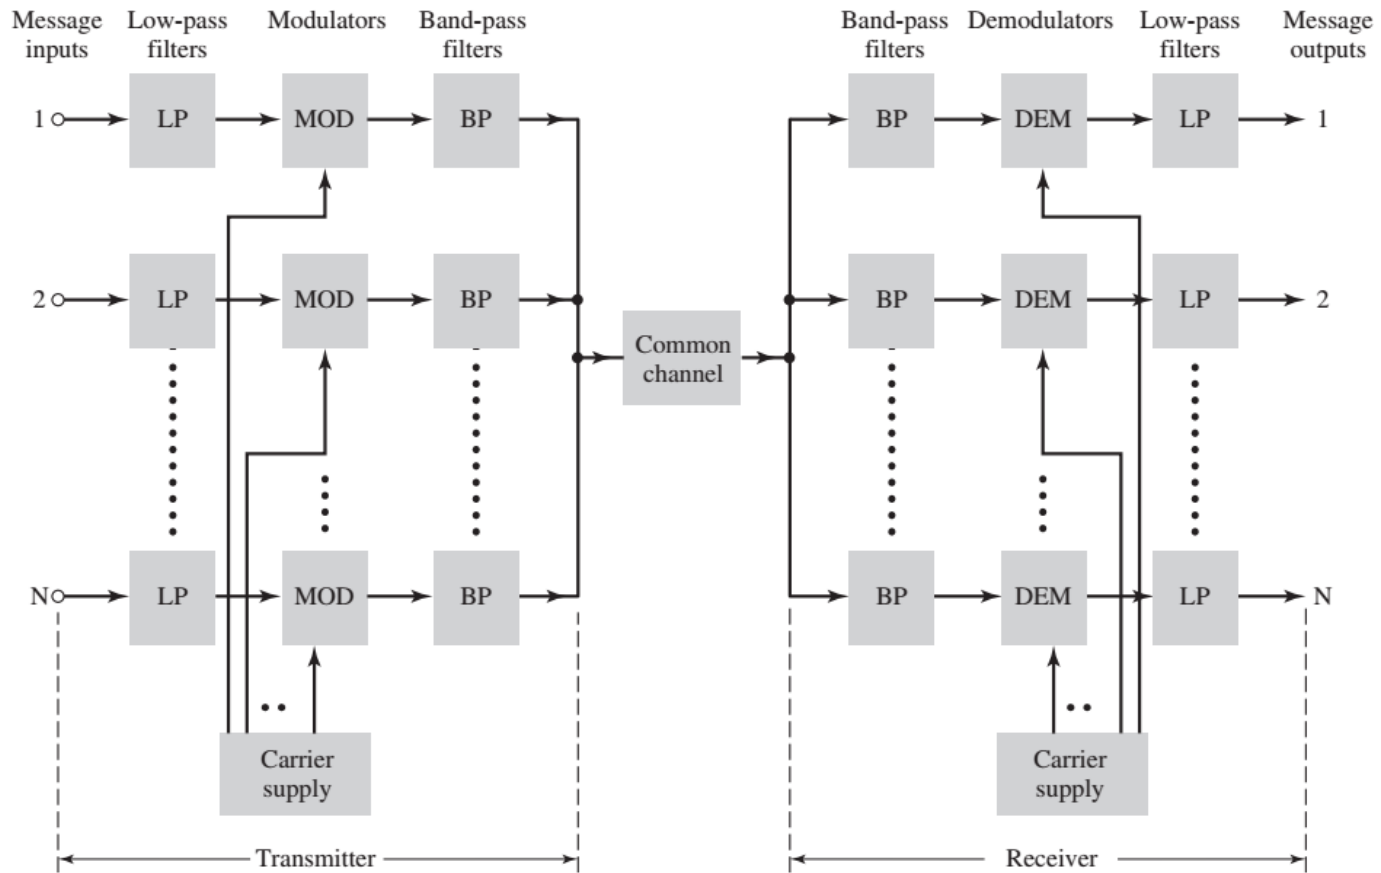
Message inputs
Low-pass filters
Modulators
Band-pass filters
Band-pass filters
Demodulators
Low-pass filters
Message outputs

1
LP
MOD
BP
BP
DEM
LP
1

2
LP
MOD
BP
Common channel
BP
DEM
LP
2

N
LP
MOD
BP
BP
DEM
LP
N

Carrier supply
Carrier supply

Transmitter
Receiver